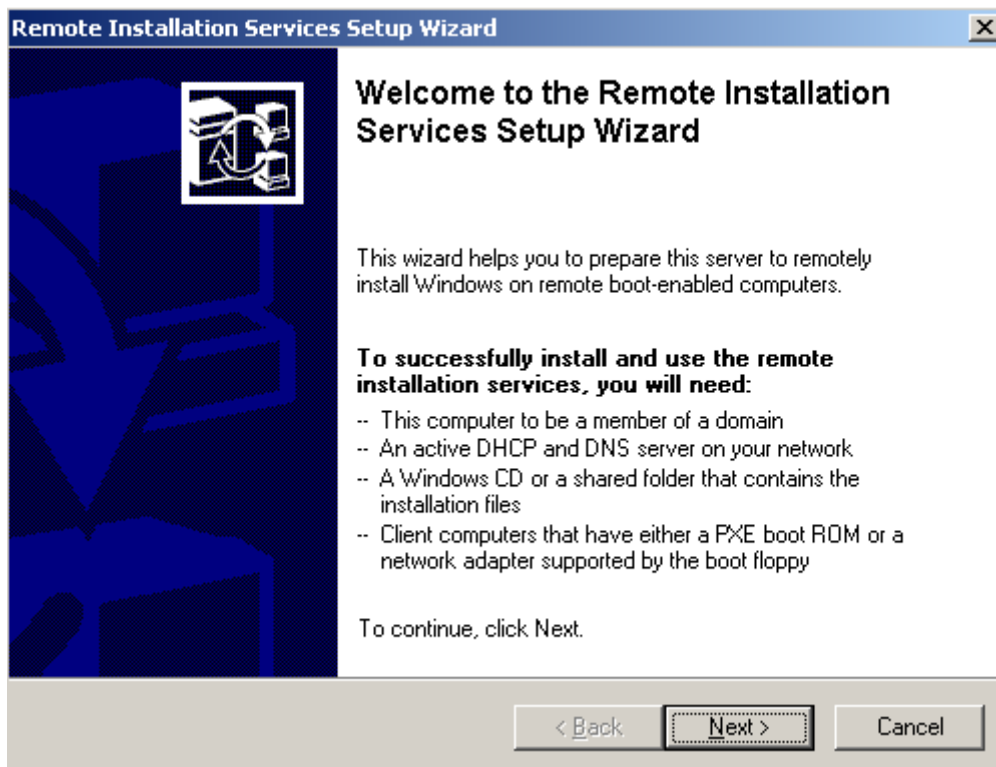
Remote Installation Services Setup Wizard

Welcome to the Remote Installation Services Setup Wizard

This wizard helps you to prepare this server to remotely install Windows on remote boot-enabled computers.

To successfully install and use the remote installation services, you will need:

-- This computer to be a member of a domain
-- An active DHCP and DNS server on your network
-- A Windows CD or a shared folder that contains the installation files
-- Client computers that have either a PXE boot ROM or a network adapter supported by the boot floppy

To continue, click Next.

< Back | Next > | Cancel